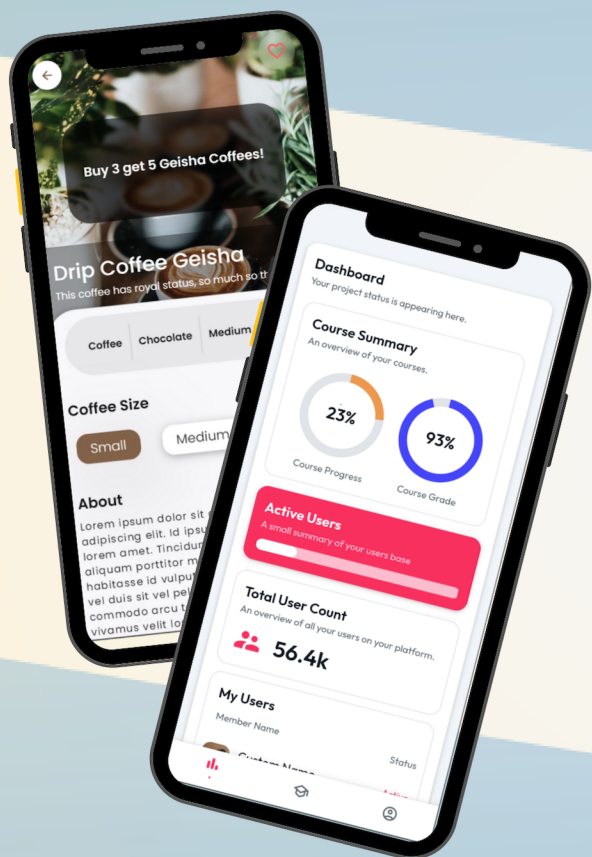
Buy 3 get 5 Geisha Coffees!

Drip Coffee Geisha

This coffee has royal status, so much so th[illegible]

Coffee

Chocolate

Medium

Coffee Size

Small

Medium

About

Lorem ipsum dolor sit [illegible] adipiscing elit. Id ipsu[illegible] lorem amet. Tincidun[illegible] aliquam porttitor m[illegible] habitasse id vulput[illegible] vel duis sit vel pel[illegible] commodo arcu t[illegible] vivamus velit lo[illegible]

Dashboard

Your project status is appearing here.

Course Summary

An overview of your courses.

23%

Course Progress

93%

Course Grade

Active Users

A small summary of your users base

Total User Count

An overview of all your users on your platform.

56.4k

My Users

Member Name

Status

Custom Name

Active